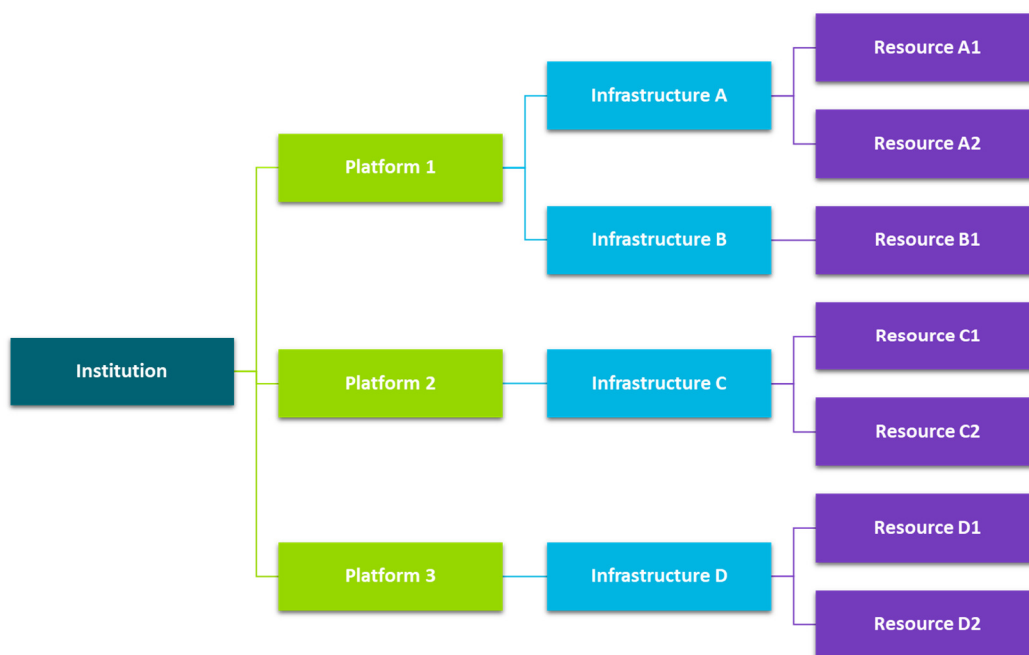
Institution

Platform 1

Platform 2

Platform 3

Infrastructure A

Infrastructure B

Infrastructure C

Infrastructure D

Resource A1

Resource A2

Resource B1

Resource C1

Resource C2

Resource D1

Resource D2